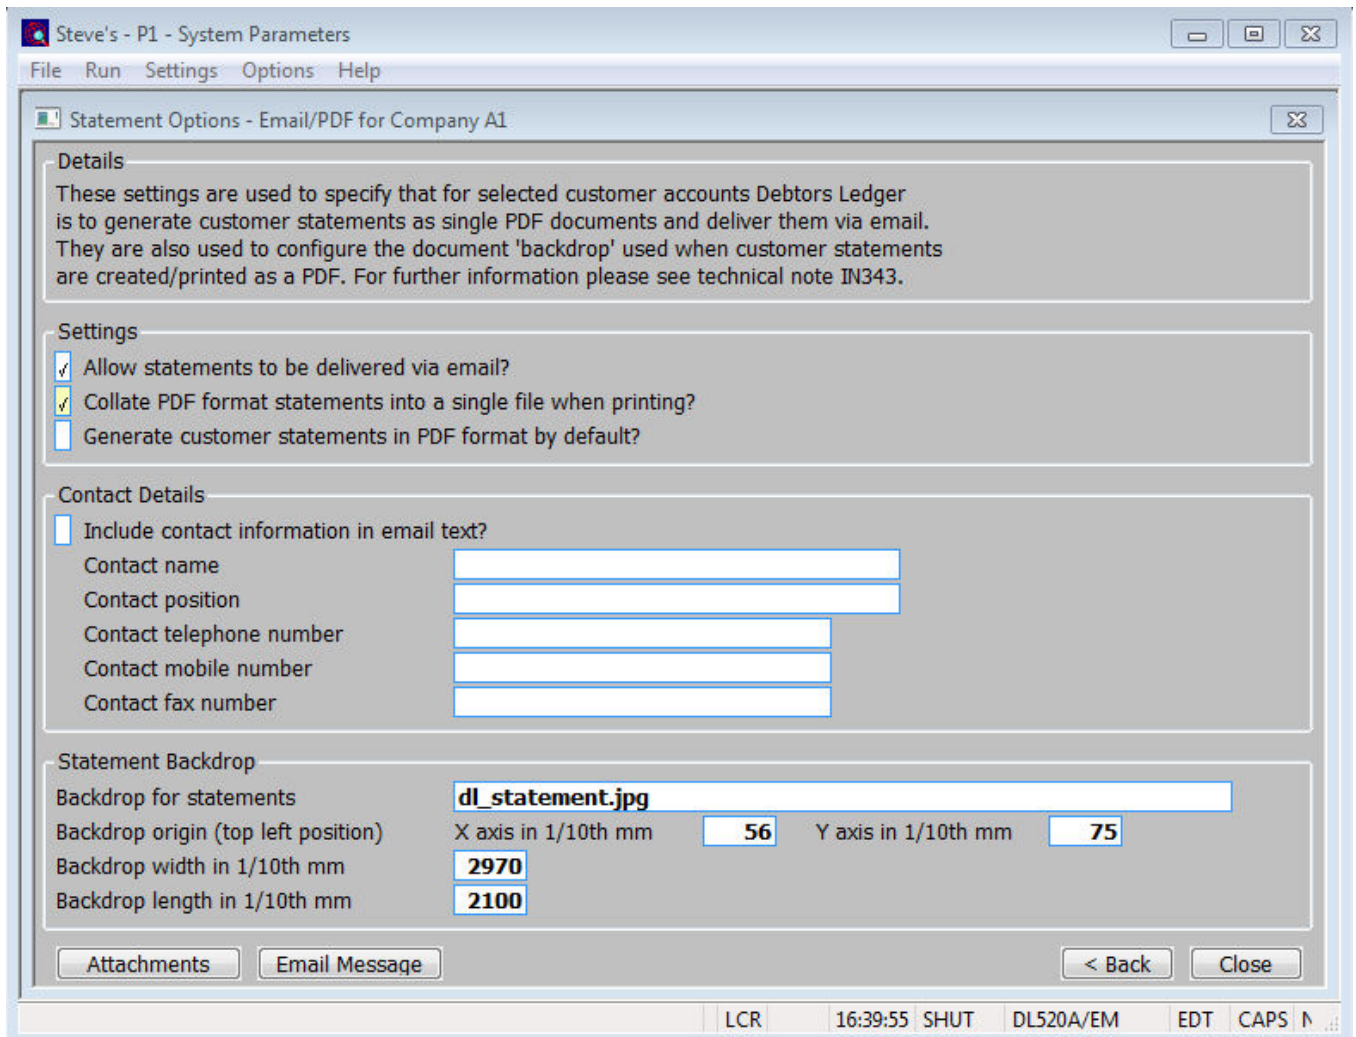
Steve's - P1 - System Parameters

File Run Settings Options Help

Statement Options - Email/PDF for Company A1

Details

These settings are used to specify that for selected customer accounts Debtors Ledger is to generate customer statements as single PDF documents and deliver them via email. They are also used to configure the document 'backdrop' used when customer statements are created/printed as a PDF. For further information please see technical note IN343.

Settings

√ Allow statements to be delivered via email?

√ Collate PDF format statements into a single file when printing?

Generate customer statements in PDF format by default?

Contact Details

Include contact information in email text?

Contact name

Contact position

Contact telephone number

Contact mobile number

Contact fax number

Statement Backdrop

Backdrop for statements dl_statement.jpg

Backdrop origin (top left position) X axis in 1/10th mm 56 Y axis in 1/10th mm 75

Backdrop width in 1/10th mm 2970

Backdrop length in 1/10th mm 2100

Attachments Email Message < Back Close

LCR 16:39:55 SHUT DL520A/EM EDT CAPS N